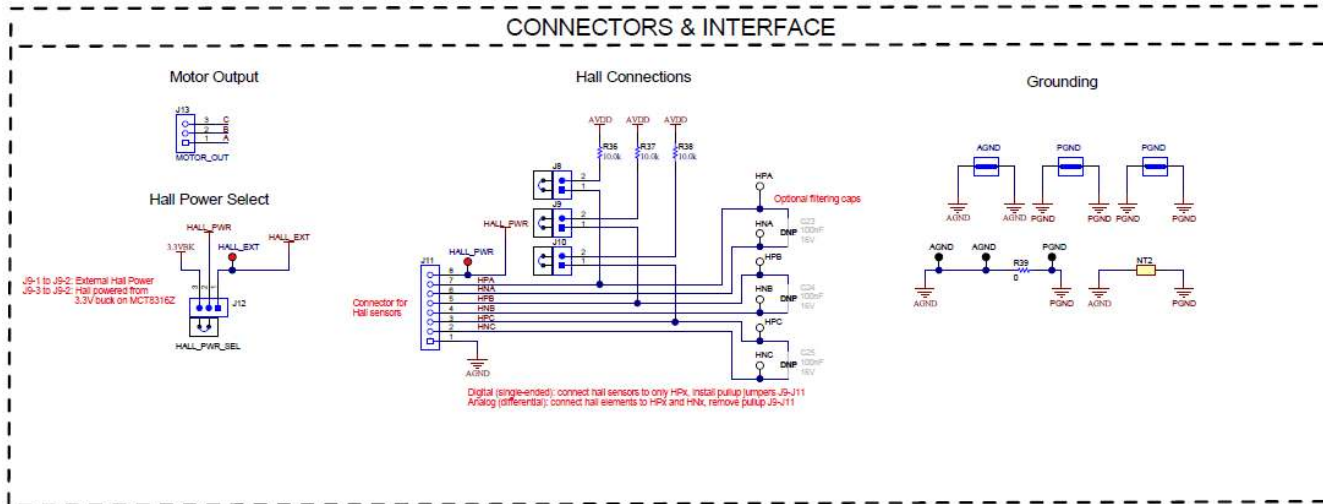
CONNECTORS & INTERFACE

Motor Output

J13
3 C
2 B
1 A
MOTOR_OUT

Hall Power Select

HALL_PWR
3.3VBK
HALL_EXT
HALL_EXT
J9-1 to J9-2: External Hall Power
J9-3 to J9-2: Hall powered from 3.3V buck on MCT8316Z
J12
HALL_PWR_SEL

Hall Connections

AVDD AVDD AVDD
R36 10.0k
R37 10.0k
R38 10.0k
J8
2
1
J9
2
1
J10
2
1
HALL_PWR
HALL_PWR
J11
8
7 HPA
6 HNA
5 HPB
4 HNB
3 HPC
2 HNC
1
Connector for Hall sensors
AGND
HPA
Optional filtering caps
HNA
C23 100nF 16V
DNP
HPB
HNB
C24 100nF 16V
DNP
HPC
HNC
C25 100nF 16V
DNP
Digital (single-ended): connect hall sensors to only HPx, install pullup jumpers J9-J11
Analog (differential): connect hall elements to HPx and HNx, remove pullup J9-J11

Grounding

AGND
PGND
PGND
AGND AGND PGND PGND PGND PGND
AGND AGND PGND
R39
0
AGND PGND
NT2
AGND PGND